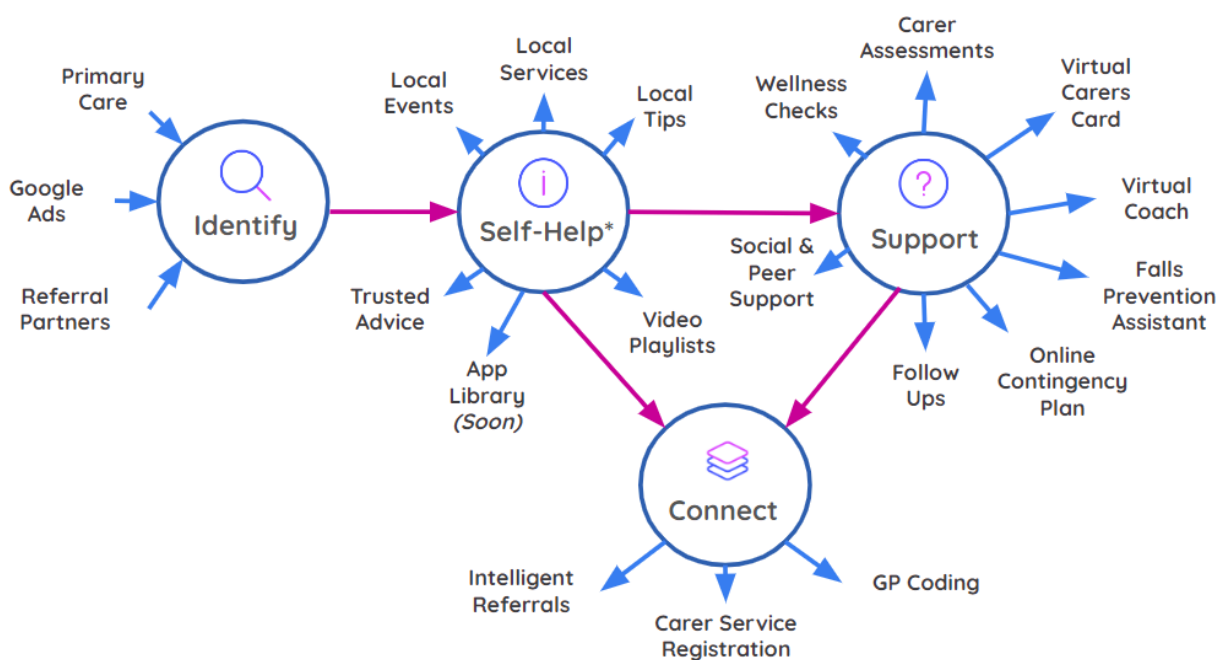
Primary Care

Google Ads

Referral Partners

Identify

Local Events

Local Services

Local Tips

i

Self-Help*

Trusted Advice

App Library *(Soon)*

Video Playlists

Wellness Checks

Carer Assessments

Virtual Carers Card

?

Support

Virtual Coach

Social & Peer Support

Falls Prevention Assistant

Follow Ups

Online Contingency Plan

Connect

Intelligent Referrals

Carer Service Registration

GP Coding